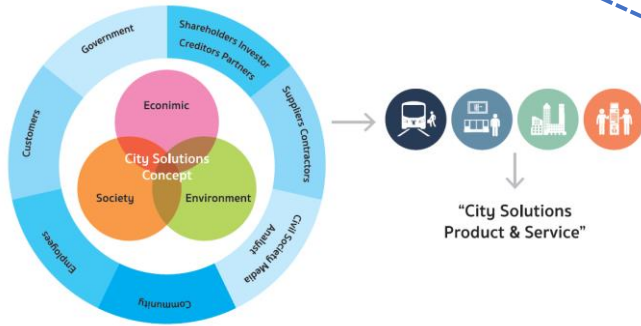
Government

Shareholders Investor Creditors Partners

Suppliers Contractors

Civil Society Media Analyst

Community

Employees

Customers

Econimic

City Solutions Concept

Society

Environment

"City Solutions Product & Service"